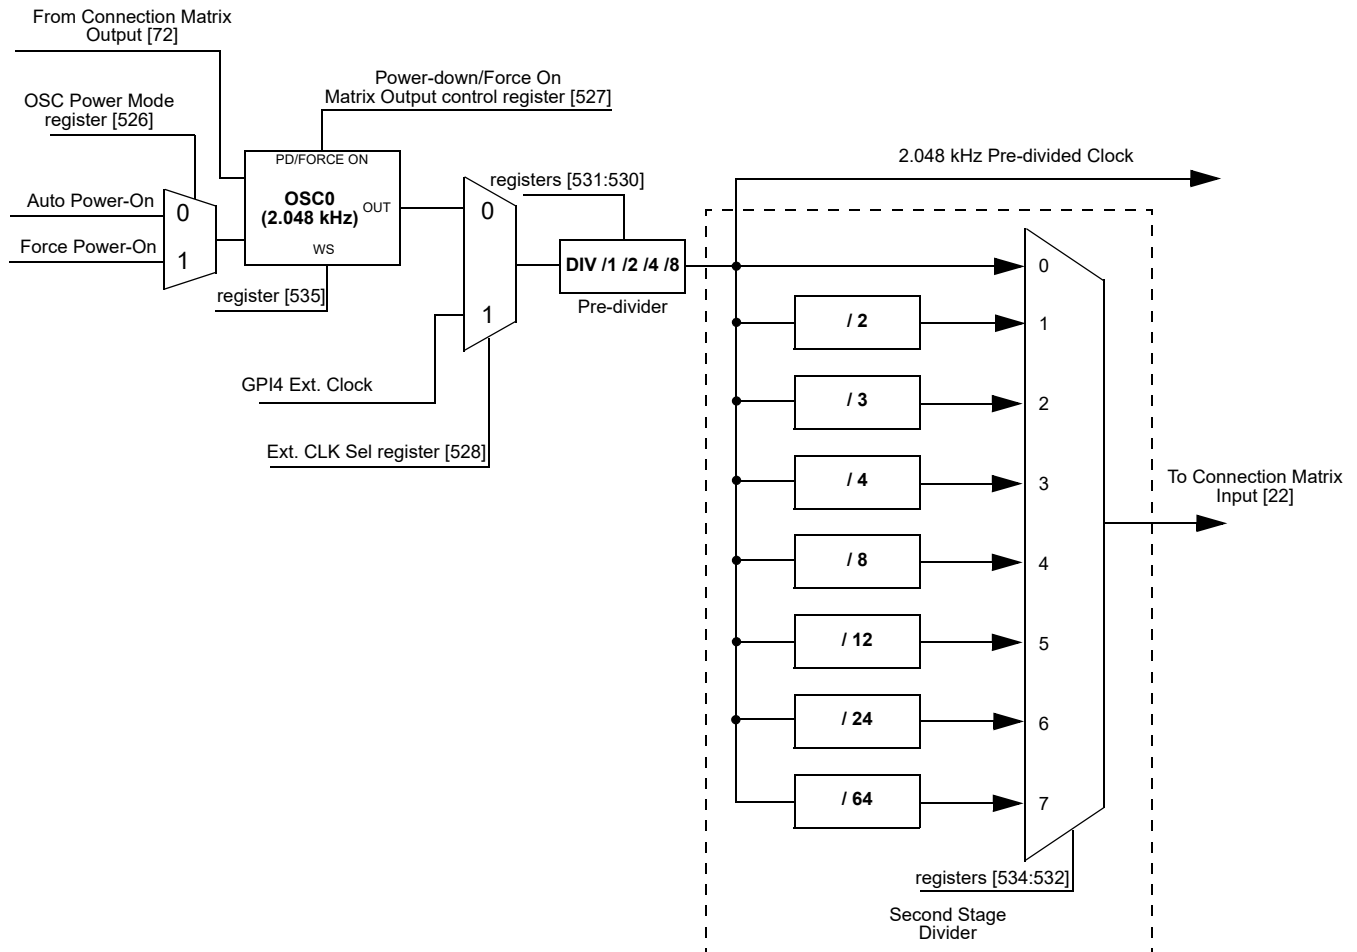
From Connection Matrix Output [72]

OSC Power Mode register [526]

Power-down/Force On Matrix Output control register [527]

PD/FORCE ON

OSC0 (2.048 kHz)

OUT

WS

Auto Power-On

0

Force Power-On

1

register [535]

2.048 kHz Pre-divided Clock

registers [531:530]

0

1

DIV /1 /2 /4 /8

Pre-divider

GPI4 Ext. Clock

Ext. CLK Sel register [528]

0

/ 2

1

/ 3

2

/ 4

3

/ 8

4

/ 12

5

/ 24

6

/ 64

7

To Connection Matrix Input [22]

registers [534:532]

Second Stage Divider